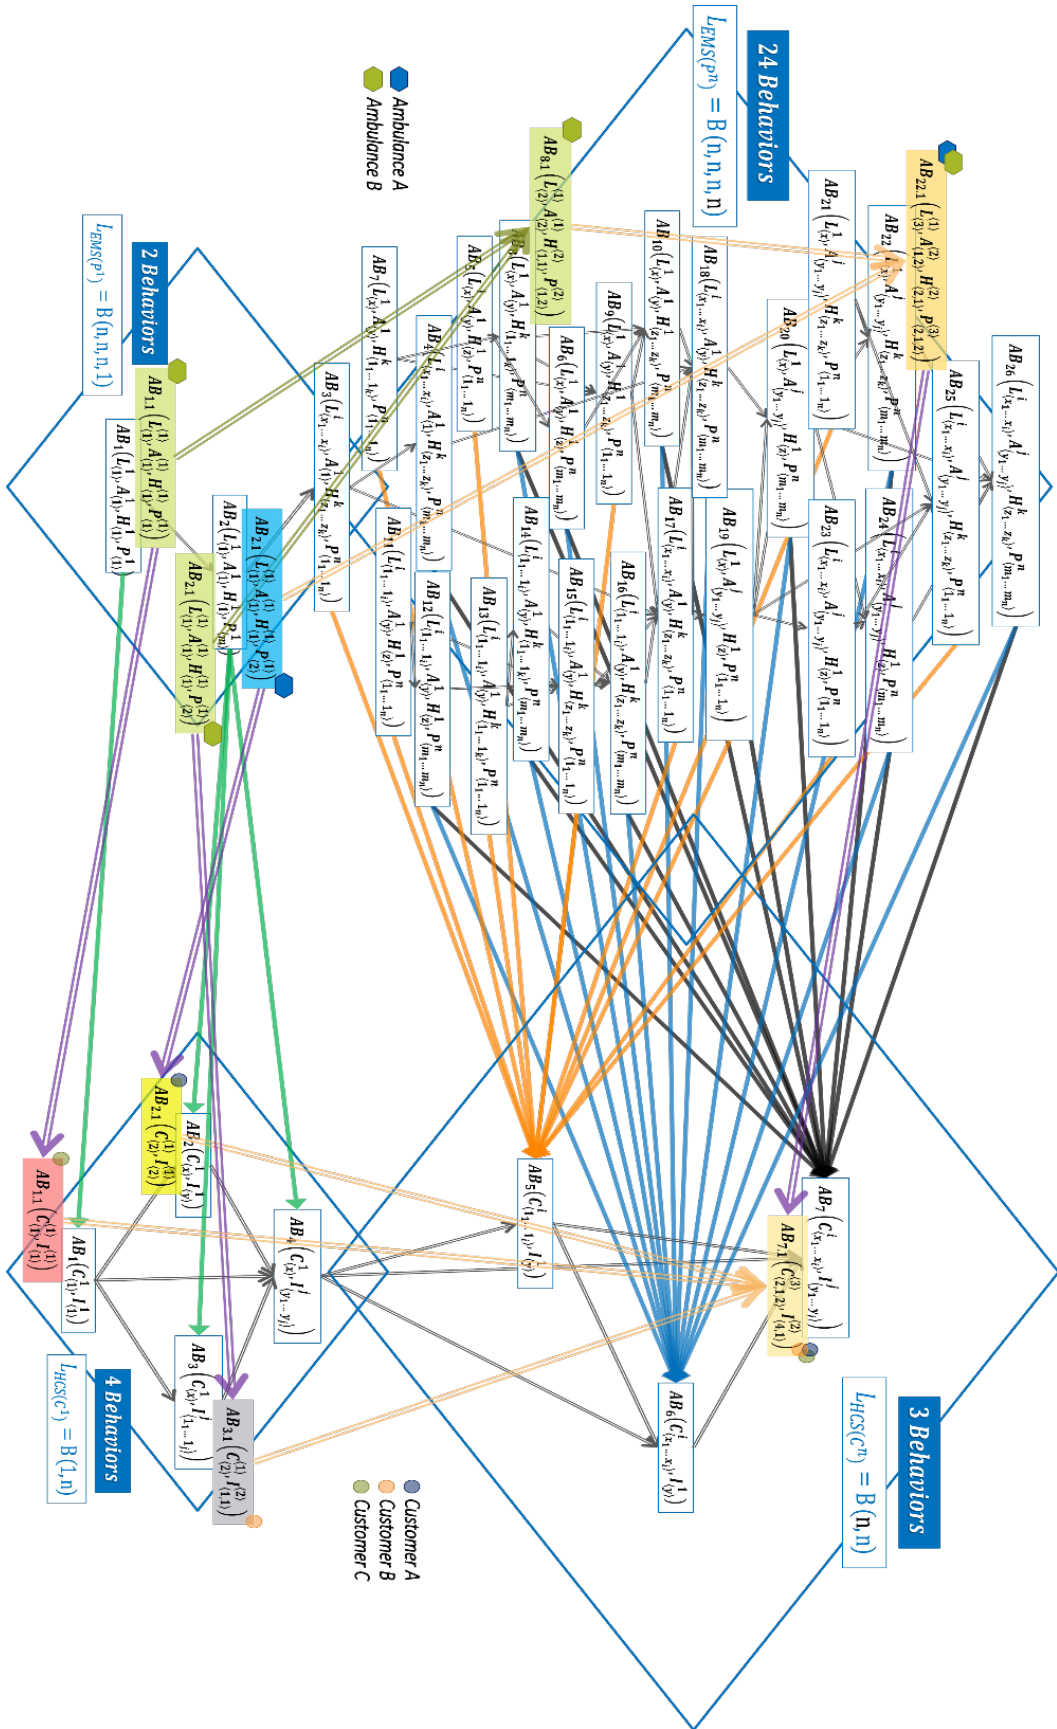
24 Behaviors

$L_{EMS}(P^n) = B(n,n,n,n)$

Ambulance A
Ambulance B

2 Behaviors

$L_{EMS}(P^1) = B(n,n,n,1)$

$AB_{1.1}(L^{(1)}_{(1)}, A^{(1)}_{(1)}, H^{(1)}_{(1)}, P^{(1)}_{(1)})$

$AB_1(L^1_{(1)}, A^1_{(1)}, H^1_{(1)}, P^1_{(1)})$

$AB_2(L^1_{(1)}, A^1_{(1)}, H^1_{(1)}, P^n_{(m)})$

$AB_{2.1}(L^{(1)}_{(1)}, A^{(1)}_{(1)}, H^{(1)}_{(1)}, P^{(1)}_{(2)})$

$AB_{2.1}(L^{(1)}_{(1)}, A^{(1)}_{(1)}, H^{(1)}_{(1)}, P^{(1)}_{(2)})$

$AB_3(L^i_{(1...x)}, A^j_{(1)}, H^k_{(z_1...z_k)}, P^n_{(1_1...1_n)})$

$AB_4(L^i_{(x)}, A^1_{(1)}, H^k_{(z_1...z_k)}, P^n_{(m_1...m_n)})$

$AB_5(L^i_{(x)}, A^1_{(y)}, H^1_{(z)}, P^n_{(1_1...1_n)})$

$AB_6(L^i_{(x)}, A^1_{(y)}, H^1_{(z)}, P^n_{(m_1...m_n)})$

$AB_7(L^i_{(1_1...1_k)}, A^1_{(1)}, H^1_{(1)}, P^n_{(1_1...1_n)})$

$AB_8(L^1_{(x)}, A^1_{(y)}, H^k_{(1_1...1_k)}, P^n_{(m_1...m_n)})$

$AB_{8.1}(L^{(1)}_{(2)}, A^{(1)}_{(2)}, H^{(2)}_{(1,1)}, P^{(2)}_{(1,2)})$

$AB_9(L^1_{(x)}, A^1_{(y)}, H^1_{(z)}, P^n_{(1_1...1_n)})$

$AB_{10}(L^1_{(x)}, A^1_{(y)}, H^1_{(z_1...z_k)}, P^n_{(m_1...m_n)})$

$AB_{11}(L^i_{(1_1...1_k)}, A^1_{(y)}, H^1_{(z)}, P^n_{(1_1...1_n)})$

$AB_{12}(L^i_{(1_1...1_k)}, A^1_{(y)}, H^1_{(z)}, P^n_{(m_1...m_n)})$

$AB_{13}(L^i_{(1_1...1_k)}, A^1_{(y)}, H^k_{(1_1...1_k)}, P^n_{(1_1...1_n)})$

$AB_{14}(L^i_{(1_1...1_k)}, A^1_{(y)}, H^k_{(1_1...1_k)}, P^n_{(m_1...m_n)})$

$AB_{15}(L^i_{(1_1...1_k)}, A^1_{(y)}, H^k_{(z_1...z_k)}, P^n_{(1_1...1_n)})$

$AB_{16}(L^i_{(1_1...1_k)}, A^1_{(y)}, H^k_{(z_1...z_k)}, P^n_{(m_1...m_n)})$

$AB_{17}(L^i_{(x_1...x_i)}, A^1_{(y)}, H^k_{(z_1...z_k)}, P^n_{(1_1...1_n)})$

$AB_{18}(L^i_{(x_1...x_i)}, A^1_{(y)}, H^k_{(z_1...z_k)}, P^n_{(m_1...m_n)})$

$AB_{19}(L^1_{(x)}, A^j_{(y_1...y_j)}, H^1_{(z)}, P^n_{(1_1...1_n)})$

$AB_{20}(L^1_{(x)}, A^j_{(y_1...y_j)}, H^1_{(z)}, P^n_{(m_1...m_n)})$

$AB_{21}(L^1_{(x)}, A^j_{(y_1...y_j)}, H^k_{(z_1...z_k)}, P^n_{(1_1...1_n)})$

$AB_{22}(L^1_{(x)}, A^j_{(y_1...y_j)}, H^k_{(z_1...z_k)}, P^n_{(m_1...m_n)})$

$AB_{22.1}(L^{(1)}_{(3)}, A^{(2)}_{(1,2)}, H^{(2)}_{(2,1)}, P^{(3)}_{(2,1,2)})$

$AB_{23}(L^i_{(x_1...x_i)}, A^j_{(y_1...y_j)}, H^1_{(z)}, P^n_{(1_1...1_n)})$

$AB_{24}(L^i_{(x_1...x_i)}, A^j_{(y_1...y_j)}, H^1_{(z)}, P^n_{(m_1...m_n)})$

$AB_{25}(L^i_{(x_1...x_i)}, A^j_{(y_1...y_j)}, H^k_{(z_1...z_k)}, P^n_{(1_1...1_n)})$

$AB_{26}(L^i_{(x_1...x_i)}, A^j_{(y_1...y_j)}, H^k_{(z_1...z_k)}, P^n_{(m_1...m_n)})$

$AB_{1.1}(C^{(1)}_{(1)}, I^{(1)}_{(1)})$

$AB_1(C^1_{(1)}, I^1_{(1)})$

$AB_{2.1}(C^{(1)}_{(2)}, I^{(1)}_{(2)})$

$AB_2(C^1_{(x)}, I^1_{(y)})$

$AB_3(C^1_{(x)}, I^i_{(1_1...1_i)})$

$AB_{3.1}(C^{(1)}_{(2)}, I^{(2)}_{(1,1)})$

$AB_4(C^1_{(x)}, I^i_{(y_1...y_i)})$

$AB_5(C^i_{(1_1...1_i)}, I^1_{(y)})$

$AB_6(C^i_{(x_1...x_i)}, I^1_{(y)})$

$AB_7(C^i_{(x_1...x_i)}, I^i_{(y_1...y_i)})$

$AB_{7.1}(C^{(3)}_{(2,1,2)}, I^{(2)}_{(4,1)})$

4 Behaviors

$L_{HCS}(C^1) = B(1,n)$

3 Behaviors

$L_{HCS}(C^n) = B(n,n)$

Customer A
Customer B
Customer C